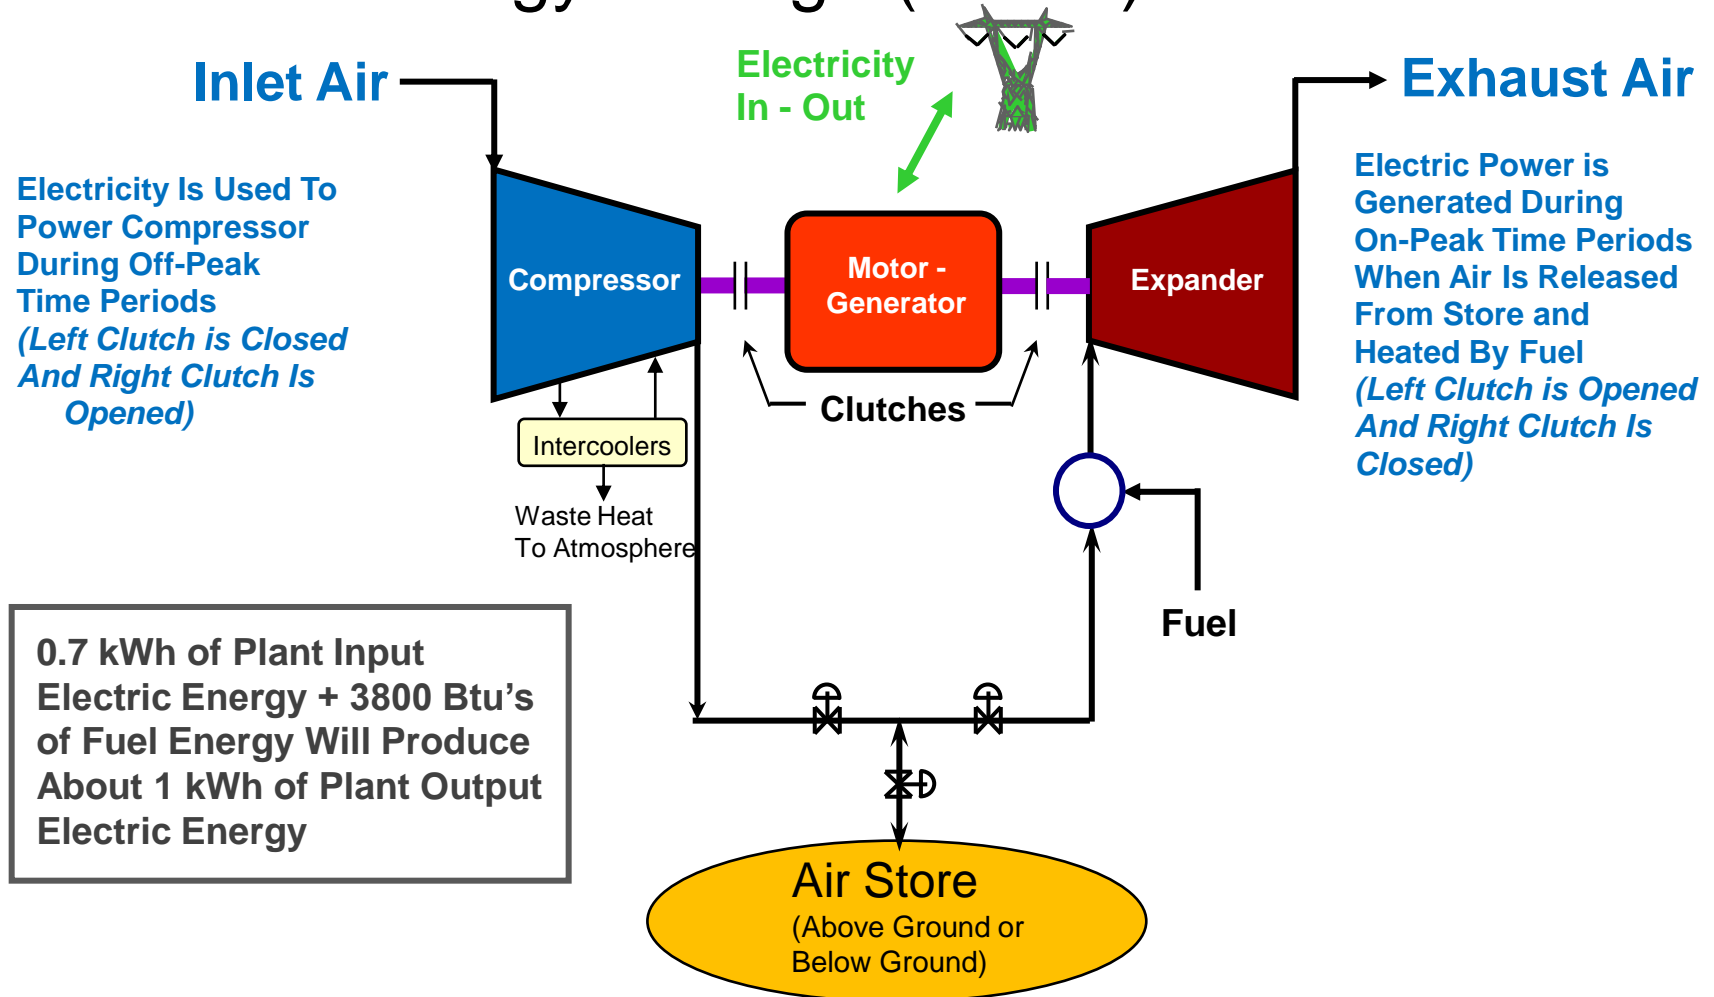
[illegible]

Inlet Air

Electricity In - Out

Exhaust Air

Electricity Is Used To Power Compressor During Off-Peak Time Periods
(Left Clutch is Closed And Right Clutch Is Opened)

Compressor

Motor - Generator

Expander

Electric Power is Generated During On-Peak Time Periods When Air Is Released From Store and Heated By Fuel
(Left Clutch is Opened And Right Clutch Is Closed)

Clutches

Intercoolers

Waste Heat To Atmosphere

Fuel

0.7 kWh of Plant Input Electric Energy + 3800 Btu's of Fuel Energy Will Produce About 1 kWh of Plant Output Electric Energy

Air Store
(Above Ground or Below Ground)